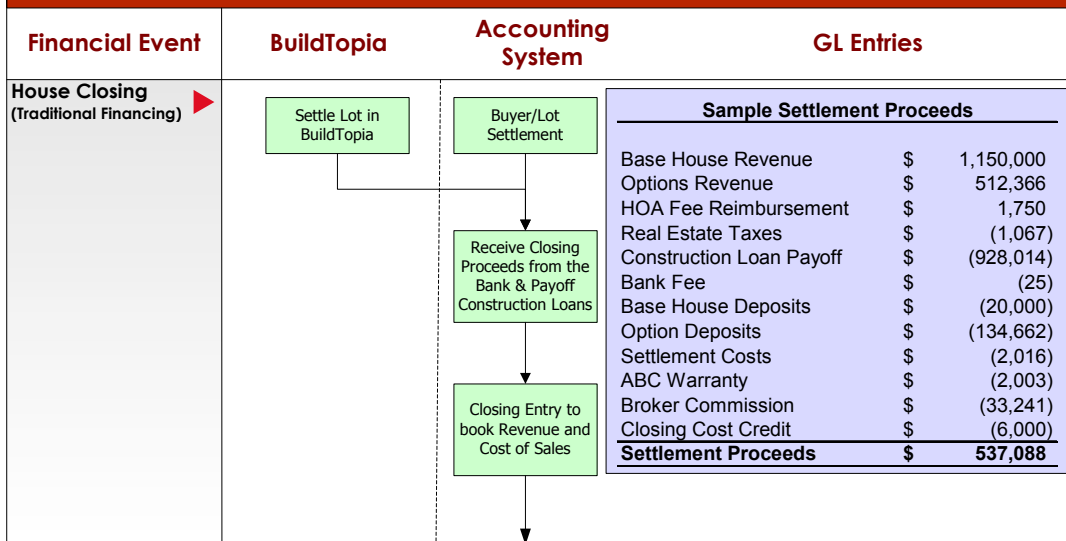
Financial Event

BuildTopia

Accounting System

GL Entries

House Closing
(Traditional Financing)

Settle Lot in BuildTopia

Buyer/Lot Settlement

Receive Closing Proceeds from the Bank & Payoff Construction Loans

Closing Entry to book Revenue and Cost of Sales

Sample Settlement Proceeds

| | | |
|---|---|---|
| Base House Revenue | $ | 1,150,000 |
| Options Revenue | $ | 512,366 |
| HOA Fee Reimbursement | $ | 1,750 |
| Real Estate Taxes | $ | (1,067) |
| Construction Loan Payoff | $ | (928,014) |
| Bank Fee | $ | (25) |
| Base House Deposits | $ | (20,000) |
| Option Deposits | $ | (134,662) |
| Settlement Costs | $ | (2,016) |
| ABC Warranty | $ | (2,003) |
| Broker Commission | $ | (33,241) |
| Closing Cost Credit | $ | (6,000) |
| Settlement Proceeds | $ | 537,088 |